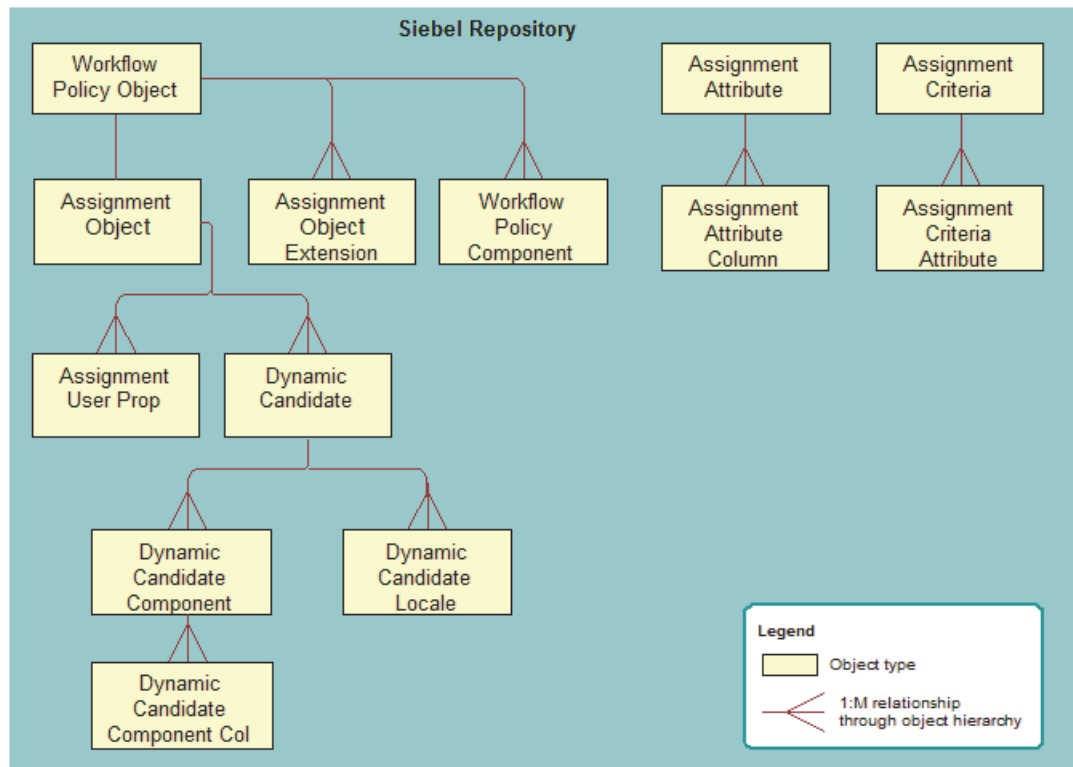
Siebel Repository

Workflow Policy Object

Assignment Attribute

Assignment Criteria

Assignment Object

Assignment Object Extension

Workflow Policy Component

Assignment Attribute Column

Assignment Criteria Attribute

Assignment User Prop

Dynamic Candidate

Dynamic Candidate Component

Dynamic Candidate Locale

Dynamic Candidate Component Col

Legend

Object type

1:M relationship through object hierarchy